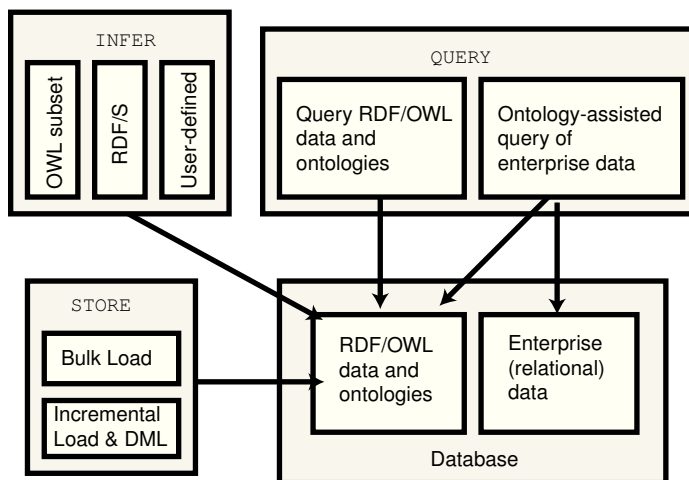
INFER

OWL subset

RDF/S

User-defined

QUERY

Query RDF/OWL data and ontologies

Ontology-assisted query of enterprise data

STORE

Bulk Load

Incremental Load & DML

RDF/OWL data and ontologies

Enterprise (relational) data

Database